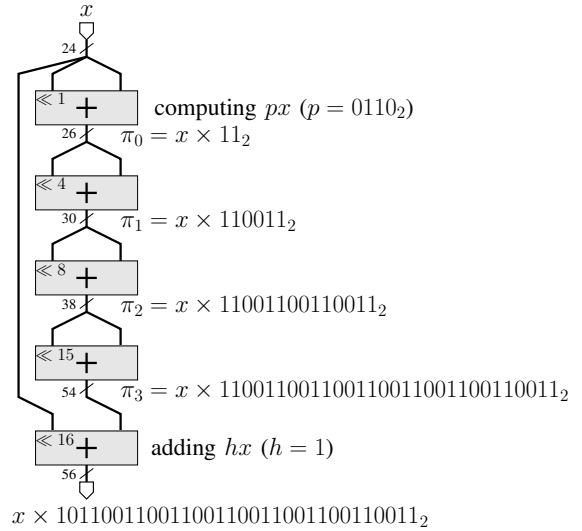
$x$

24

$\ll^1$ $+$

computing $px$ $(p = 0110_2)$

26

$\pi_0 = x \times 11_2$

$\ll^4$ $+$

30

$\pi_1 = x \times 110011_2$

$\ll^8$ $+$

38

$\pi_2 = x \times 11001100110011_2$

$\ll^{15}$ $+$

54

$\pi_3 = x \times 110011001100110011001100110011_2$

$\ll^{16}$ $+$

adding $hx$ $(h = 1)$

56

$x \times 1011001100110011001100110011001 1_2$